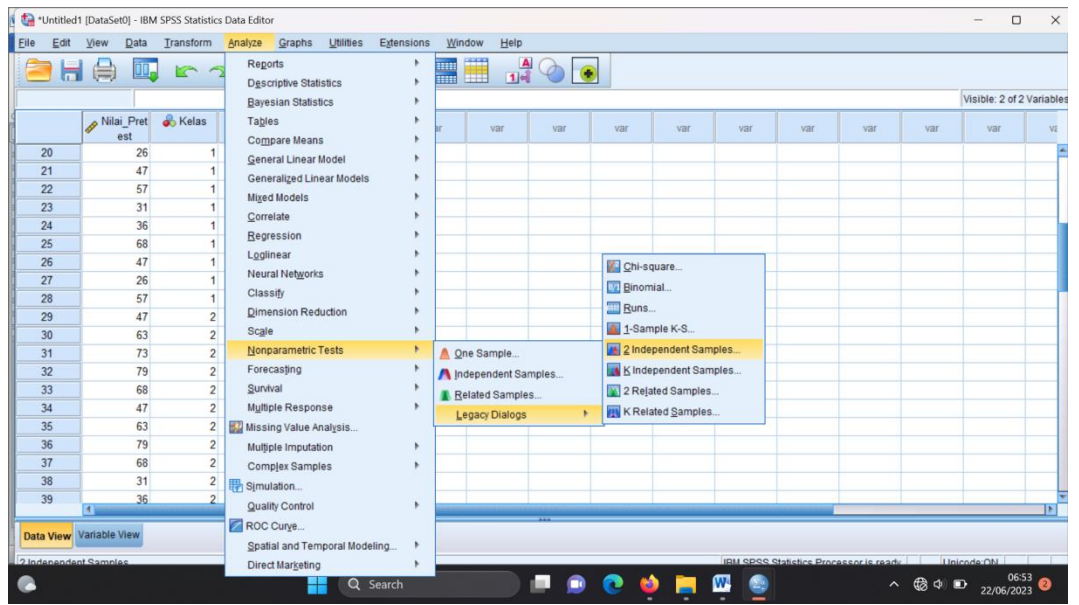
*Untitled1 [DataSet0] - IBM SPSS Statistics Data Editor

File Edit View Data Transform Analyze Graphs Utilities Extensions Window Help

Visible: 2 of 2 Variables

| | Nilai_Pretest | Kelas | var | var | var | var | var | var | var | var | var | var | var |
|---|---|---|---|---|---|---|---|---|---|---|---|---|---|
| 20 | 26 | 1 | | | | | | | | | | | |
| 21 | 47 | 1 | | | | | | | | | | | |
| 22 | 57 | 1 | | | | | | | | | | | |
| 23 | 31 | 1 | | | | | | | | | | | |
| 24 | 36 | 1 | | | | | | | | | | | |
| 25 | 68 | 1 | | | | | | | | | | | |
| 26 | 47 | 1 | | | | | | | | | | | |
| 27 | 26 | 1 | | | | | | | | | | | |
| 28 | 57 | 1 | | | | | | | | | | | |
| 29 | 47 | 2 | | | | | | | | | | | |
| 30 | 63 | 2 | | | | | | | | | | | |
| 31 | 73 | 2 | | | | | | | | | | | |
| 32 | 79 | 2 | | | | | | | | | | | |
| 33 | 68 | 2 | | | | | | | | | | | |
| 34 | 47 | 2 | | | | | | | | | | | |
| 35 | 63 | 2 | | | | | | | | | | | |
| 36 | 79 | 2 | | | | | | | | | | | |
| 37 | 68 | 2 | | | | | | | | | | | |
| 38 | 31 | 2 | | | | | | | | | | | |
| 39 | 36 | 2 | | | | | | | | | | | |

Reports
Descriptive Statistics
Bayesian Statistics
Tables
Compare Means
General Linear Model
Generalized Linear Models
Mixed Models
Correlate
Regression
Loglinear
Neural Networks
Classify
Dimension Reduction
Scale
Nonparametric Tests
Forecasting
Survival
Multiple Response
Missing Value Analysis...
Multiple Imputation
Complex Samples
Simulation...
Quality Control
ROC Curve...
Spatial and Temporal Modeling...
Direct Marketing

One Sample...
Independent Samples...
Related Samples...
Legacy Dialogs

Chi-square...
Binomial...
Runs...
1-Sample K-S...
2 Independent Samples...
K Independent Samples...
2 Related Samples...
K Related Samples...

Data View Variable View

2 Independent Samples
IBM SPSS Statistics Processor is ready
Unicode:ON

Search

06:53
22/06/2023
2